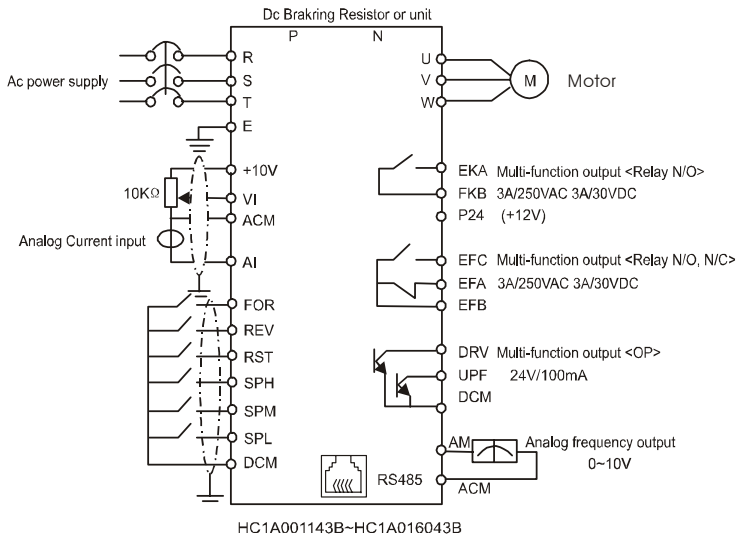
Dc Brakring Resistor or unit

P N

Ac power supply

R
S
T
E

U
V
W

M

Motor

+10V

10KΩ

VI
ACM

Analog Current input

AI

FOR
REV
RST
SPH
SPM
SPL
DCM

EKA Multi-function output <Relay N/O>
FKB 3A/250VAC 3A/30VDC
P24 (+12V)

EFC Multi-function output <Relay N/O, N/C>
EFA 3A/250VAC 3A/30VDC
EFB

DRV Multi-function output <OP>
UPF 24V/100mA
DCM

AM Analog frequency output
0~10V

RS485

ACM

HC1A001143B~HC1A016043B